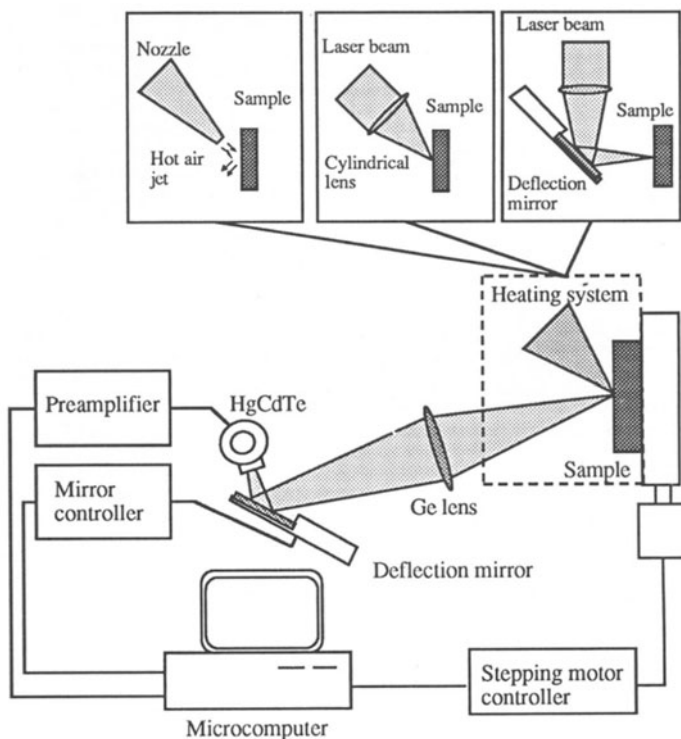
Nozzle

Sample

Hot air jet

Laser beam

Cylindrical lens

Sample

Laser beam

Sample

Deflection mirror

Heating system

Preamplifier

HgCdTe

Mirror controller

Ge lens

Sample

Deflection mirror

Stepping motor controller

Microcomputer